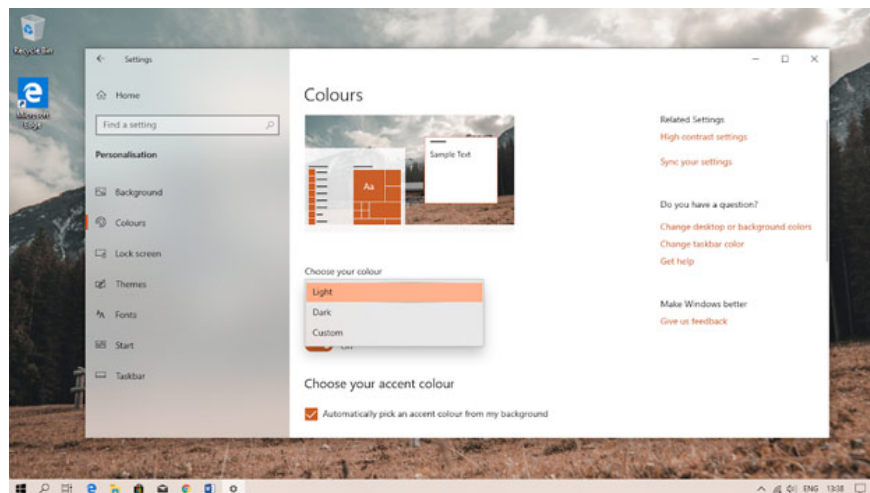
Recycle Bin

Microsoft Edge

Settings

Home

Find a setting

Personalisation

Background

Colours

Lock screen

Themes

Fonts

Start

Taskbar

Colours

Aa

Sample Text

Choose your colour

Light

Dark

Custom

Off

Choose your accent colour

Automatically pick an accent colour from my background

Related Settings

High contrast settings

Sync your settings

Do you have a question?

Change desktop or background colors

Change taskbar color

Get help

Make Windows better

Give us feedback

ENG 13:38